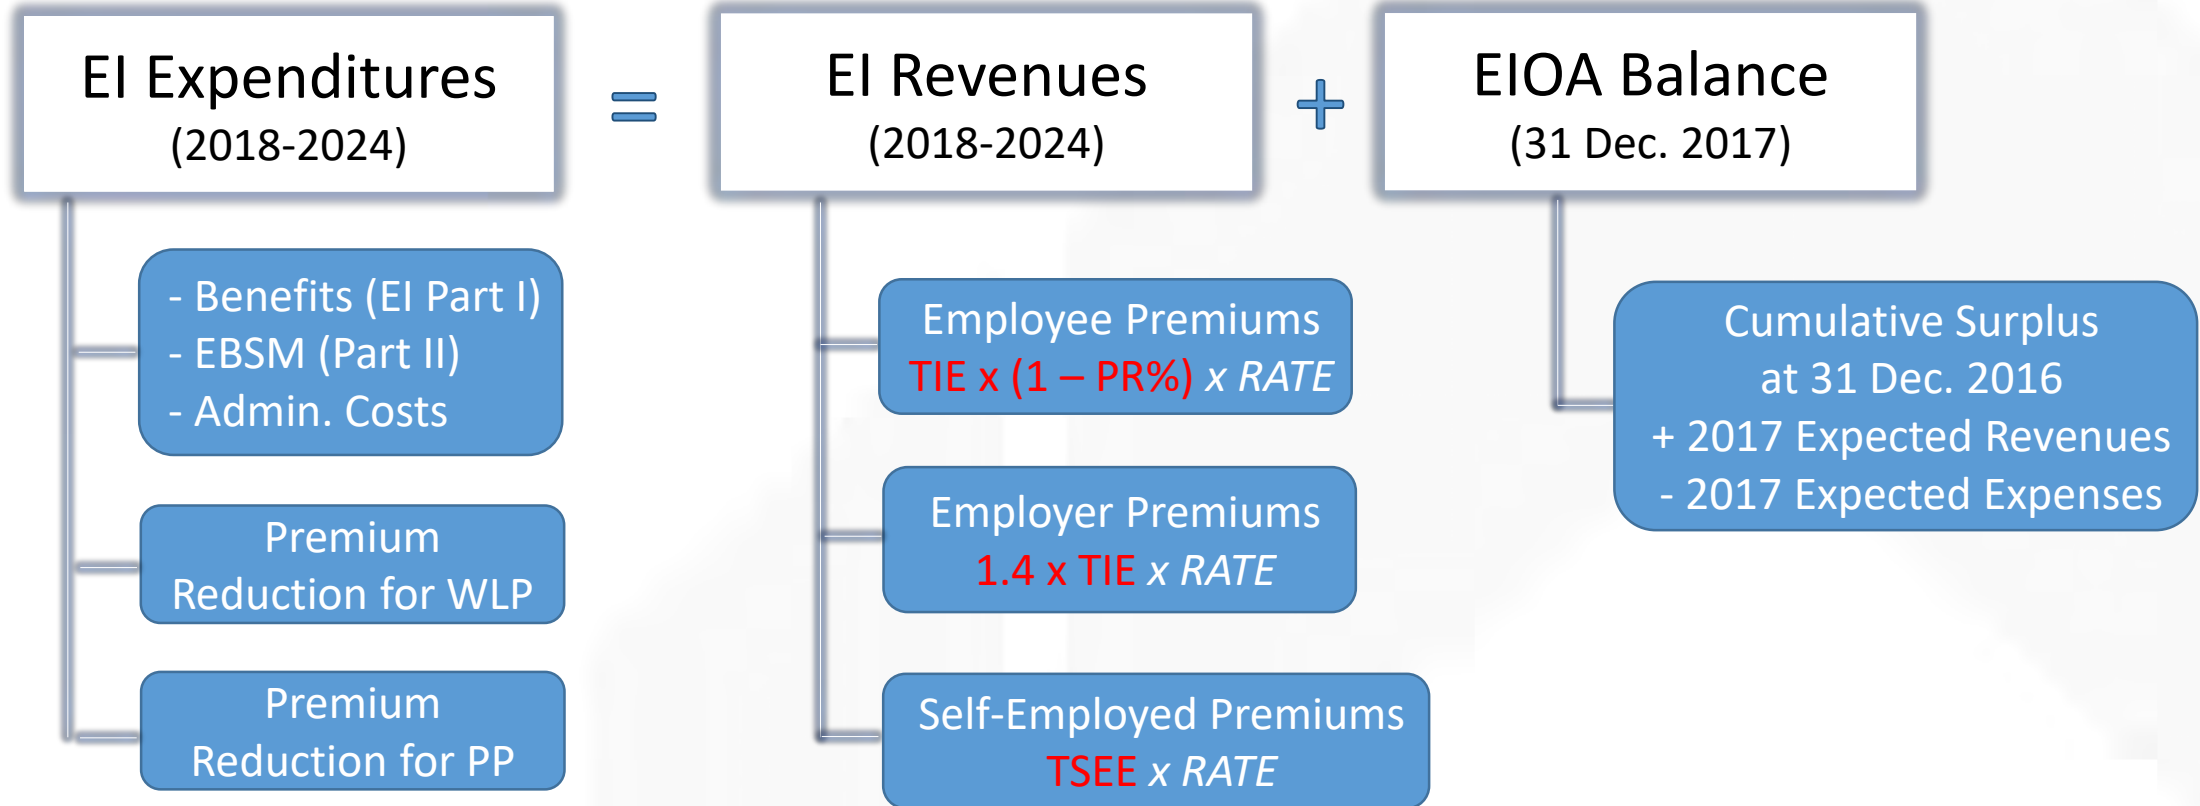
EI Expenditures
(2018-2024)

=

EI Revenues
(2018-2024)

+

EIOA Balance
(31 Dec. 2017)

- Benefits (EI Part I)
- EBSM (Part II)
- Admin. Costs

Premium Reduction for WLP

Premium Reduction for PP

Employee Premiums
TIE x (1 – PR%) x RATE

Employer Premiums
1.4 x TIE x RATE

Self-Employed Premiums
TSEE x RATE

Cumulative Surplus
at 31 Dec. 2016
+ 2017 Expected Revenues
- 2017 Expected Expenses